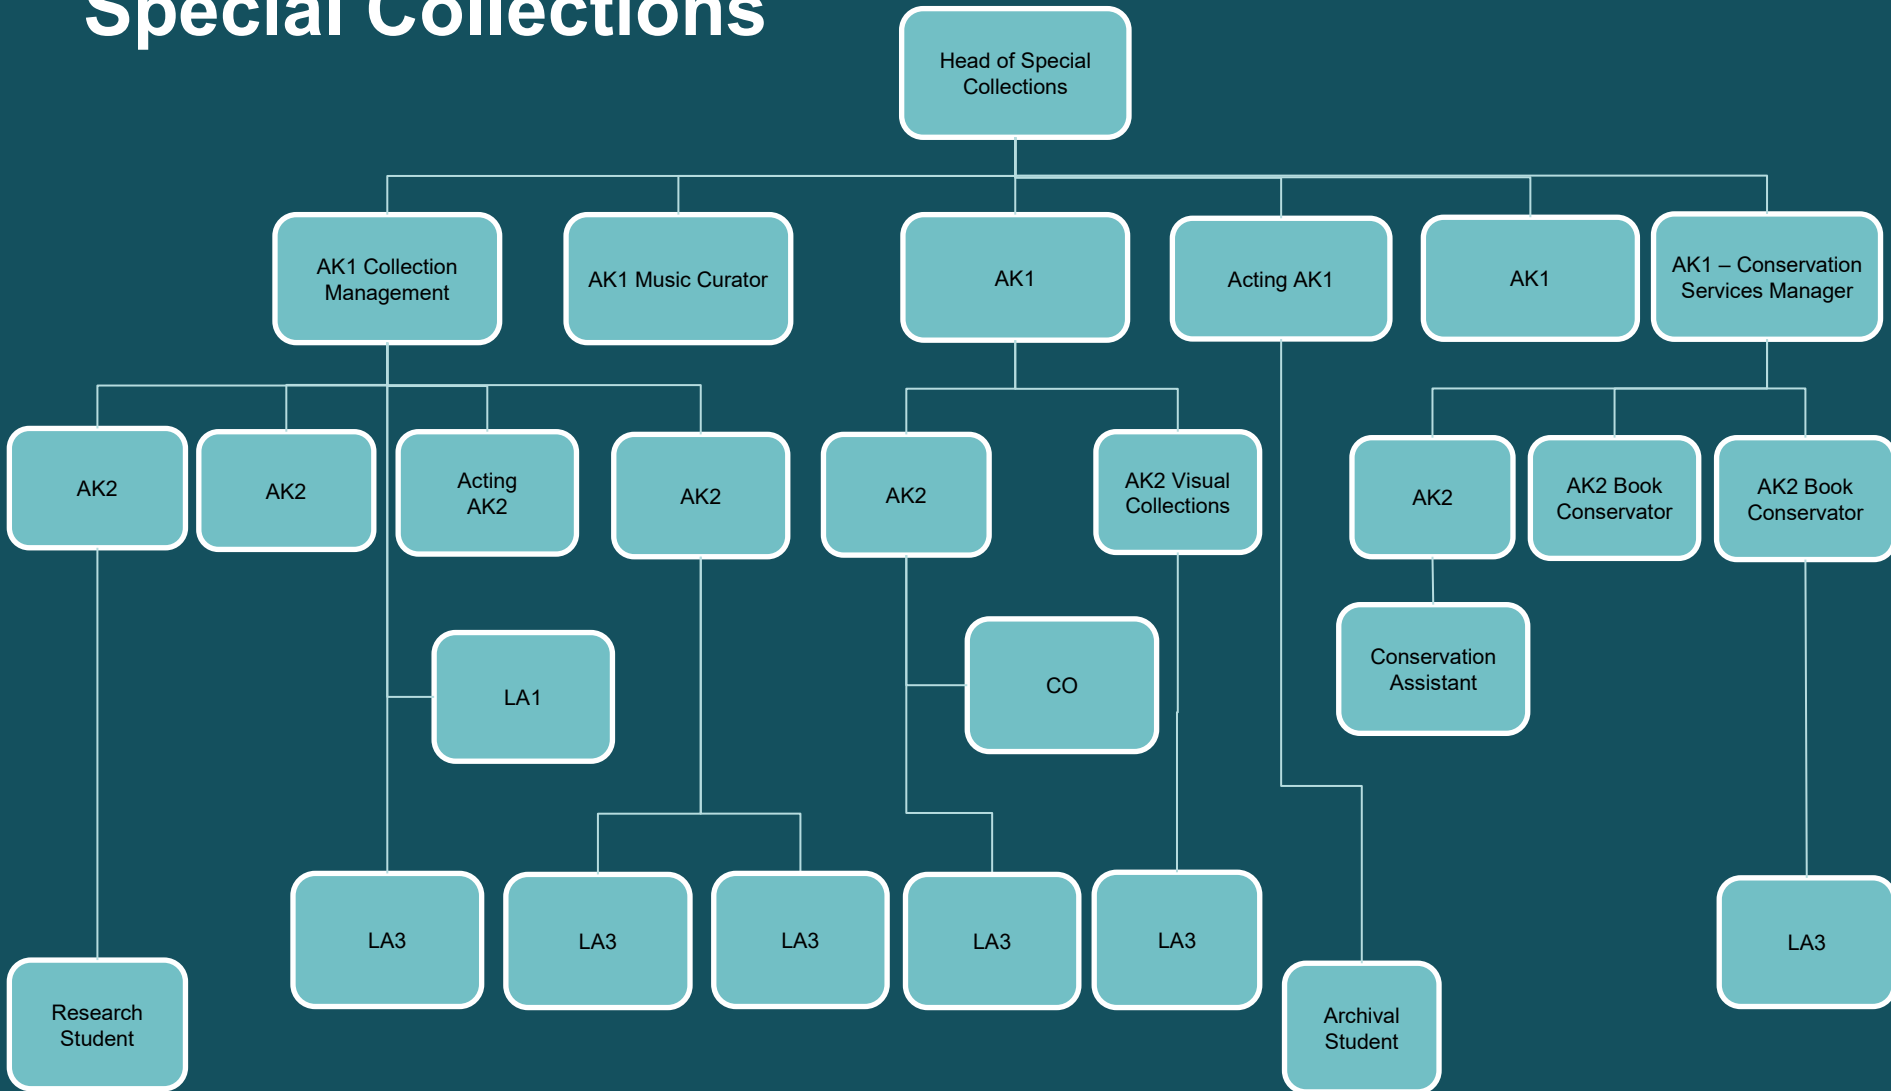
Special Collections

Head of Special Collections

AK1 Collection Management

AK1 Music Curator

AK1

Acting AK1

AK1

AK1 – Conservation Services Manager

AK2

AK2

Acting AK2

AK2

AK2

AK2 Visual Collections

AK2

AK2 Book Conservator

AK2 Book Conservator

LA1

CO

Conservation Assistant

LA3

LA3

LA3

LA3

LA3

LA3

Research Student

Archival Student